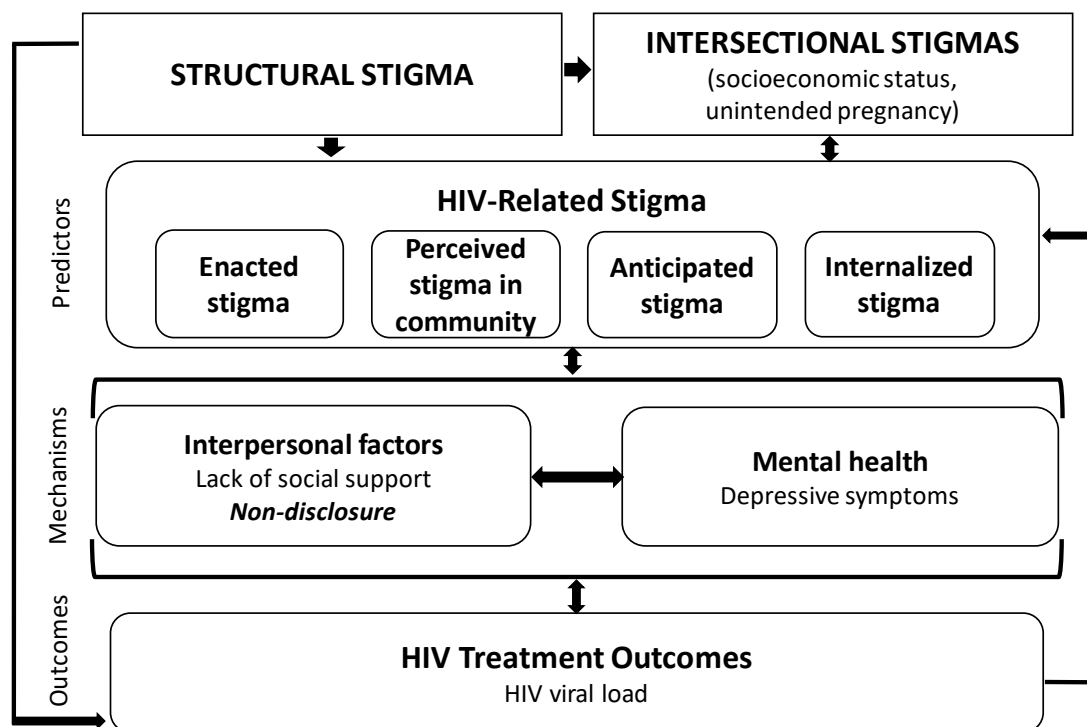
STRUCTURAL STIGMA

INTERSECTIONAL STIGMAS
(socioeconomic status, unintended pregnancy)

Predictors

HIV-Related Stigma

Enacted stigma

Perceived stigma in community

Anticipated stigma

Internalized stigma

Mechanisms

Interpersonal factors
Lack of social support
*Non-disclosure*

Mental health
Depressive symptoms

Outcomes

HIV Treatment Outcomes
HIV viral load